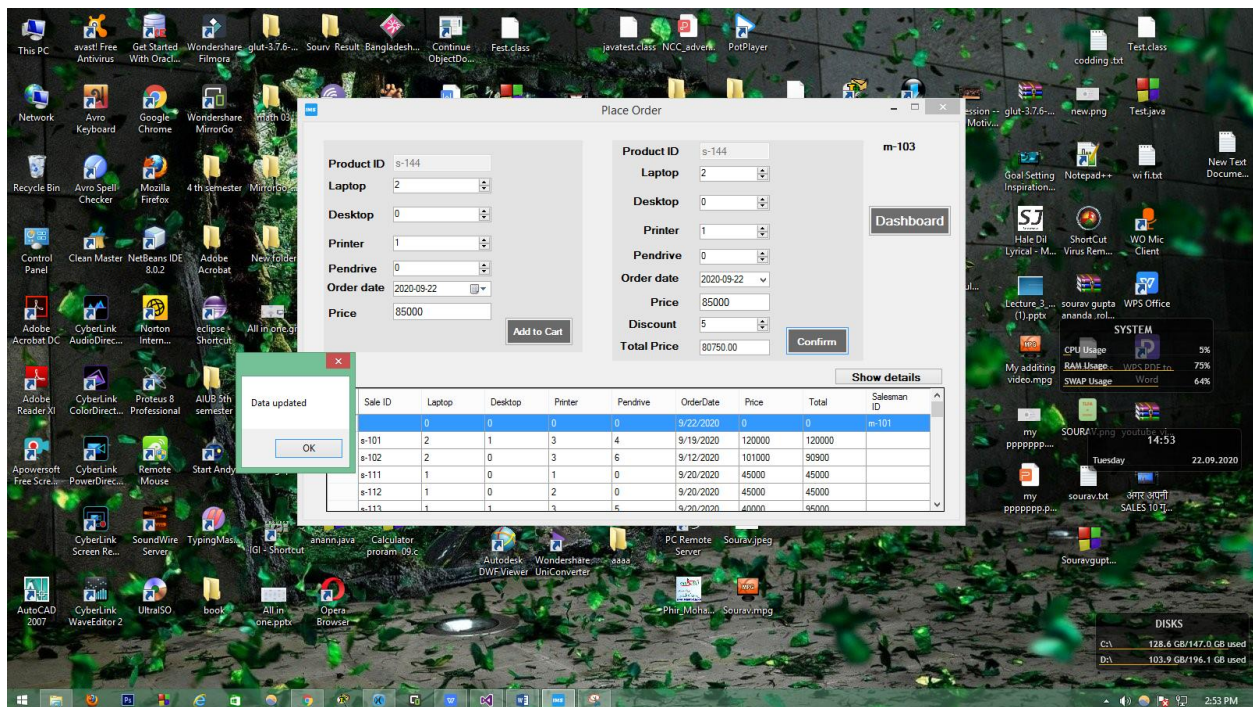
This PC
avast! Free Antivirus
Get Started With Oracl...
Wondershare Filmora
glut-3.7.6-...
Sourv Result
Bangladesh...
Continue ObjectDo...
Fest.class
javatest.class
NCC_adver...
PotPlayer
codding.txt
Test.class

Network
Avro Keyboard
Google Chrome
Wondershare MirrorGo
math 03
ession -- Motiv...
glut-3.7.6-...
new.png
Test.java

Recycle Bin
Avro Spell-Checker
Mozilla Firefox
4 th semester
MirrorGo
Goal Setting Inspiration...
Notepad++
wi fi.txt
New Text Docume...

Control Panel
Clean Master
NetBeans IDE 8.0.2
Adobe Acrobat
New folder
Hale Dil Lyrical - M...
ShortCut Virus Rem...
WO Mic Client

Adobe Acrobat DC
CyberLink AudioDirec...
Norton Intern...
eclipse Shortcut
All in one.g
Lecture_3_... (1).pptx
sourav gupta ananda .rol...
WPS Office

Adobe Reader XI
CyberLink ColorDirect...
Proteus 8 Professional
AIUB 5th semester
My additing video.mpg

Apowersoft Free Scre...
CyberLink PowerDirec...
Remote Mouse
Start Andy
my ppppppp....
my ppppppp.p...
sourav.txt
अगर अपनी SALES 10 नु...

CyberLink Screen Re...
SoundWire Server
TypingMas...
IGI - Shortcut
anann.java
Calculator proram 09.c
Autodesk DWF Viewer
Wondershare UniConverter
aaaa
PC Remote Server
Sourav.jpeg
Souravgupt...

AutoCAD 2007
CyberLink WaveEditor 2
UltraISO
book
All in one.pptx
Opera Browser
Phir_Moha...
Sourav.mpg

Place Order

Product ID s-144
Laptop 2
Desktop 0
Printer 1
Pendrive 0
Order date 2020-09-22
Price 85000
Add to Cart

Product ID s-144
Laptop 2
Desktop 0
Printer 1
Pendrive 0
Order date 2020-09-22
Price 85000
Discount 5
Total Price 80750.00
Confirm

m-103
Dashboard

Show details

| Sale ID | Laptop | Desktop | Printer | Pendrive | OrderDate | Price | Total | Salesman ID |
|---|---|---|---|---|---|---|---|---|
| | 0 | 0 | 0 | 0 | 9/22/2020 | 0 | 0 | m-101 |
| s-101 | 2 | 1 | 3 | 4 | 9/19/2020 | 120000 | 120000 | |
| s-102 | 2 | 0 | 3 | 6 | 9/12/2020 | 101000 | 90900 | |
| s-111 | 1 | 0 | 1 | 0 | 9/20/2020 | 45000 | 45000 | |
| s-112 | 1 | 0 | 2 | 0 | 9/20/2020 | 45000 | 45000 | |
| s-113 | 1 | 1 | 3 | 5 | 9/20/2020 | 40000 | 95000 | |

Data updated
OK

SYSTEM
CPU Usage 5%
RAM Usage 75%
SWAP Usage 64%
14:53
Tuesday 22.09.2020

DISKS
C:\ 128.6 GB/147.0 GB used
D:\ 103.9 GB/196.1 GB used

2:53 PM